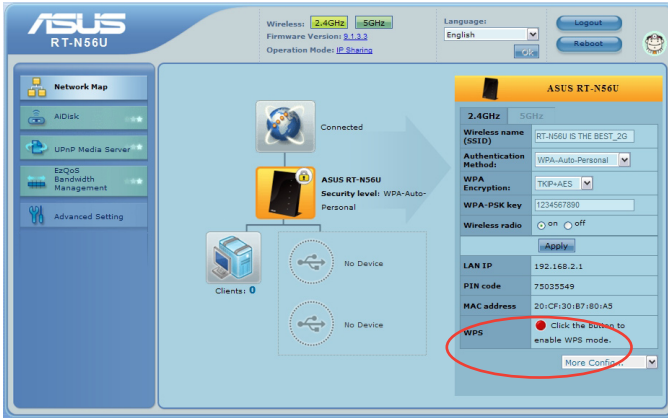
ASUS
RT-N56U

Wireless: 2.4GHz 5GHz
Firmware Version: 9.1.3.3
Operation Mode: IP Sharing

Language:
English
OK

Logout
Reboot

Network Map
AiDisk
UPnP Media Server
EzQoS Bandwidth Management
Advanced Setting

Connected

ASUS RT-N56U
Security level: WPA-Auto-Personal

Clients: 0

No Device

No Device

ASUS RT-N56U

2.4GHz 5GHz

| | |
|---|---|
| Wireless name (SSID) | RT-N56U IS THE BEST_2G |
| Authentication Method: | WPA-Auto-Personal |
| WPA Encryption: | TKIP+AES |
| WPA-PSK key | 1234567890 |
| Wireless radio | on off |

Apply

| | |
|---|---|
| LAN IP | 192.168.2.1 |
| PIN code | 75035549 |
| MAC address | 20:CF:30:B7:80:A5 |
| WPS | Click the button to enable WPS mode. |

More Config...